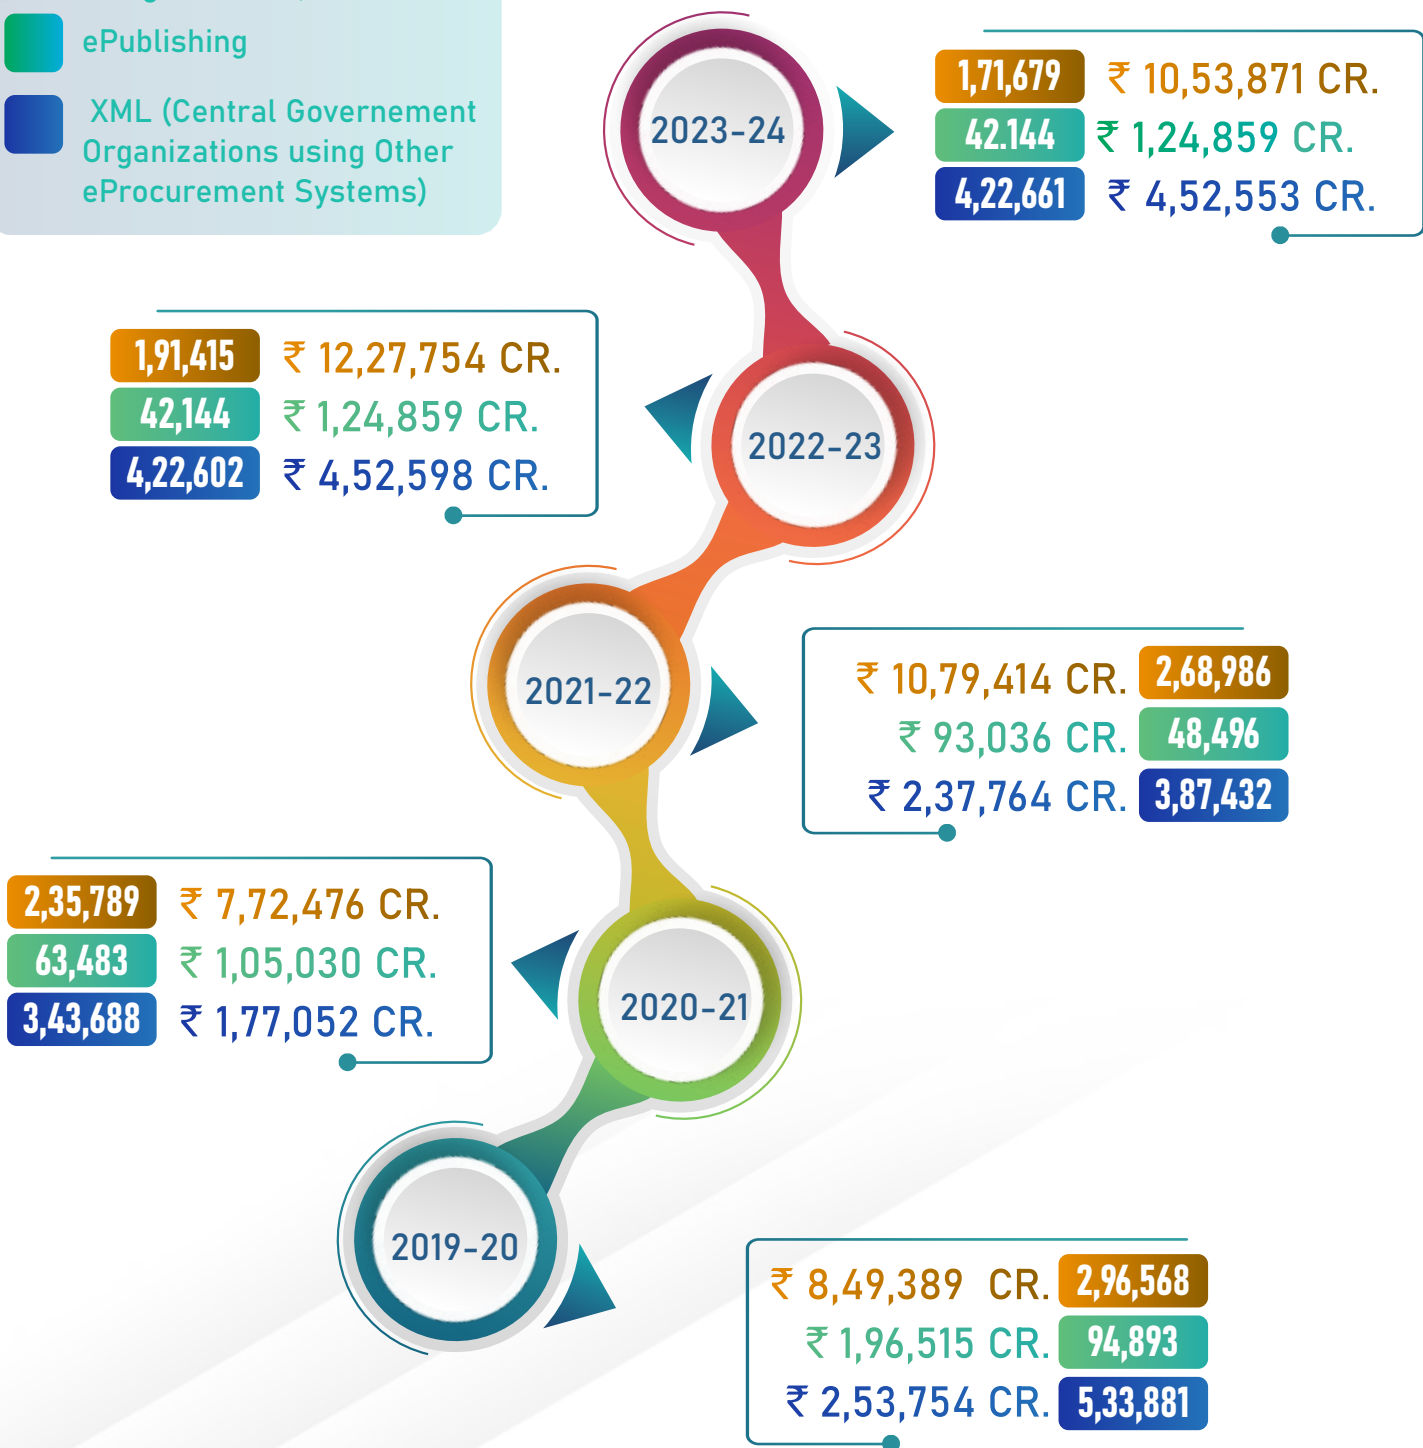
ePublishing

XML (Central Governement Organizations using Other eProcurement Systems)

2023-24

1,71,679 ₹ 10,53,871 CR.
42.144 ₹ 1,24,859 CR.
4,22,661 ₹ 4,52,553 CR.

1,91,415 ₹ 12,27,754 CR.
42,144 ₹ 1,24,859 CR.
4,22,602 ₹ 4,52,598 CR.

2022-23

2021-22

₹ 10,79,414 CR. 2,68,986
₹ 93,036 CR. 48,496
₹ 2,37,764 CR. 3,87,432

2,35,789 ₹ 7,72,476 CR.
63,483 ₹ 1,05,030 CR.
3,43,688 ₹ 1,77,052 CR.

2020-21

2019-20

₹ 8,49,389 CR. 2,96,568
₹ 1,96,515 CR. 94,893
₹ 2,53,754 CR. 5,33,881